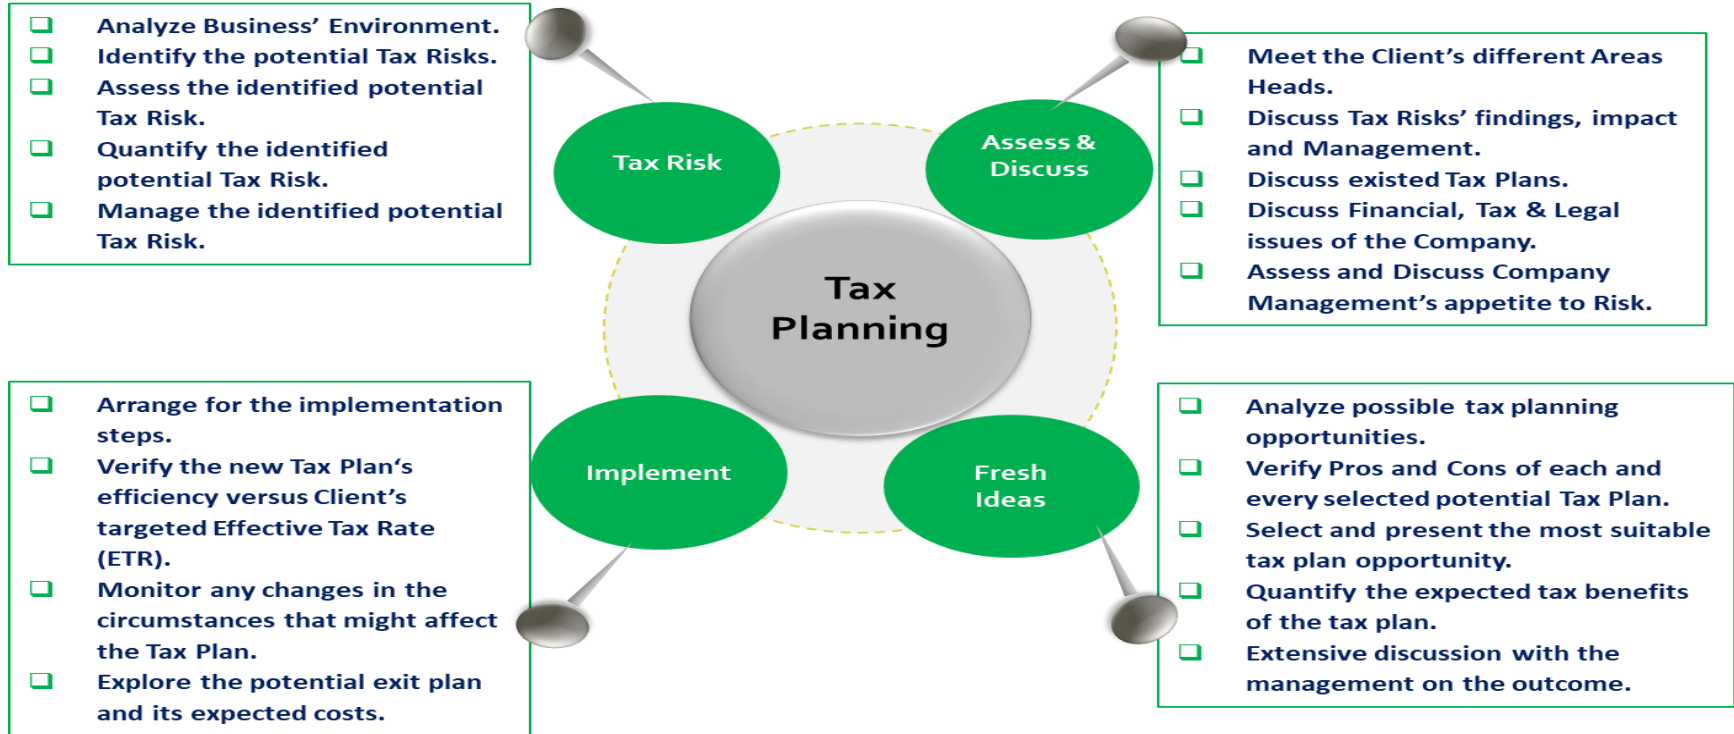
❑ Analyze Business' Environment.
❑ Identify the potential Tax Risks.
❑ Assess the identified potential Tax Risk.
❑ Quantify the identified potential Tax Risk.
❑ Manage the identified potential Tax Risk.

Tax Risk

Assess & Discuss

❑ Meet the Client's different Areas Heads.
❑ Discuss Tax Risks' findings, impact and Management.
❑ Discuss existed Tax Plans.
❑ Discuss Financial, Tax & Legal issues of the Company.
❑ Assess and Discuss Company Management's appetite to Risk.

Tax Planning

❑ Arrange for the implementation steps.
❑ Verify the new Tax Plan's efficiency versus Client's targeted Effective Tax Rate (ETR).
❑ Monitor any changes in the circumstances that might affect the Tax Plan.
❑ Explore the potential exit plan and its expected costs.

Implement

Fresh Ideas

❑ Analyze possible tax planning opportunities.
❑ Verify Pros and Cons of each and every selected potential Tax Plan.
❑ Select and present the most suitable tax plan opportunity.
❑ Quantify the expected tax benefits of the tax plan.
❑ Extensive discussion with the management on the outcome.